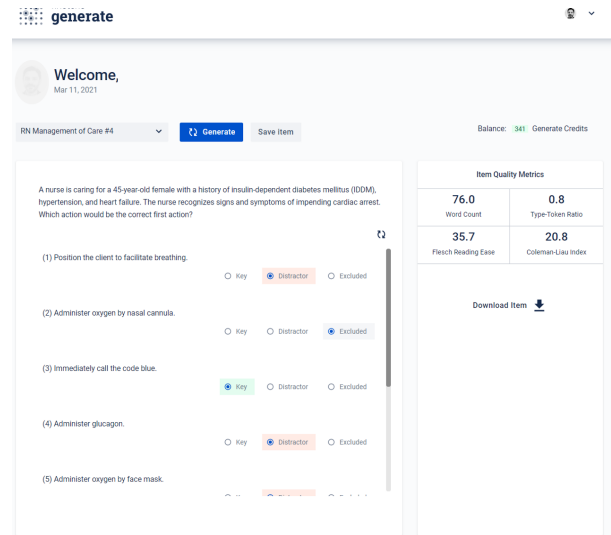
generate

Welcome,
Mar 11, 2021

RN Management of Care #4

Generate

Save item

Balance: 341 Generate Credits

A nurse is caring for a 45-year-old female with a history of insulin-dependent diabetes mellitus (IDDM), hypertension, and heart failure. The nurse recognizes signs and symptoms of impending cardiac arrest. Which action would be the correct first action?

(1) Position the client to facilitate breathing.
Key Distractor Excluded

(2) Administer oxygen by nasal cannula.
Key Distractor Excluded

(3) Immediately call the code blue.
Key Distractor Excluded

(4) Administer glucagon.
Key Distractor Excluded

(5) Administer oxygen by face mask.

Item Quality Metrics

| 76.0 | 0.8 |
|---|---|
| Word Count | Type-Token Ratio |
| 35.7 | 20.8 |
| Flesch Reading Ease | Coleman-Liau Index |

Download Item